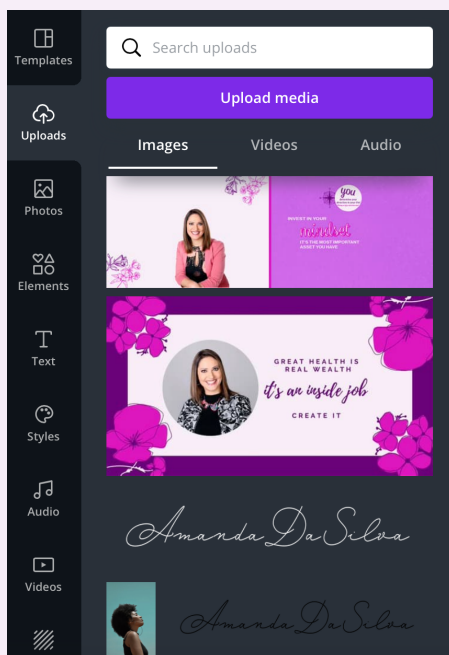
Templates

Uploads

Photos

Elements

Text

Styles

Audio

Videos

Search uploads

Upload media

Images
Videos
Audio

you

INVEST IN YOUR
mindset
IT'S THE MOST IMPORTANT ASSET YOU HAVE

GREAT HEALTH IS REAL WEALTH
it's an inside job
CREATE IT

Amanda Da Silva

Amanda Da Silva